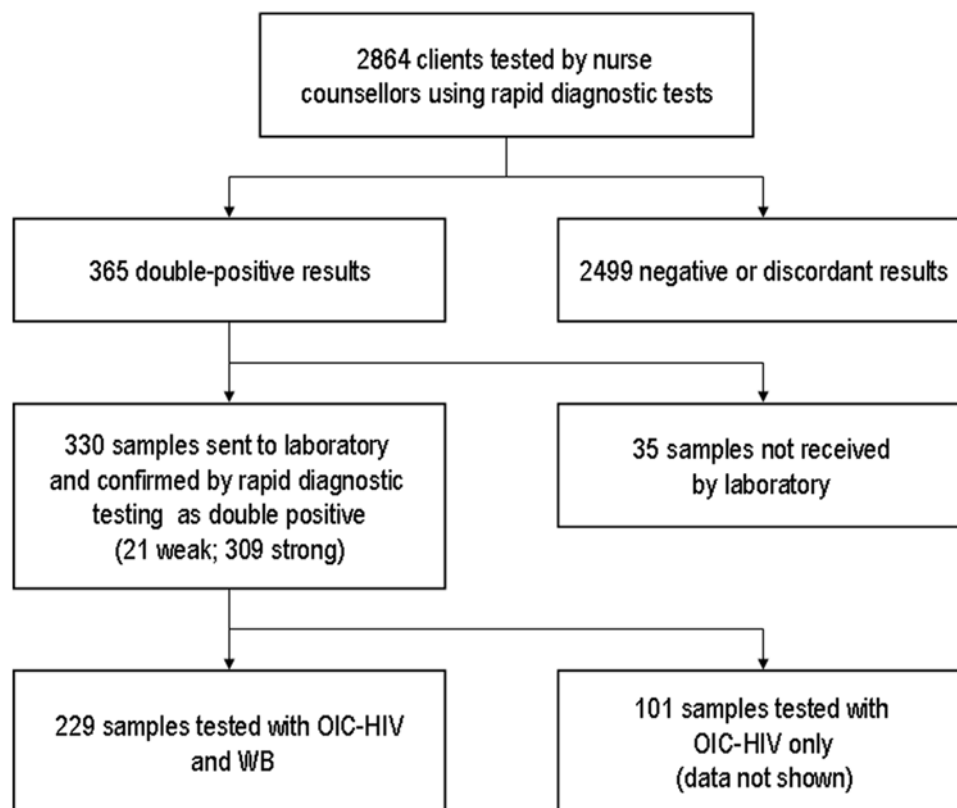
2864 clients tested by nurse counsellors using rapid diagnostic tests

365 double-positive results

2499 negative or discordant results

330 samples sent to laboratory and confirmed by rapid diagnostic testing as double positive (21 weak; 309 strong)

35 samples not received by laboratory

229 samples tested with OIC-HIV and WB

101 samples tested with OIC-HIV only (data not shown)